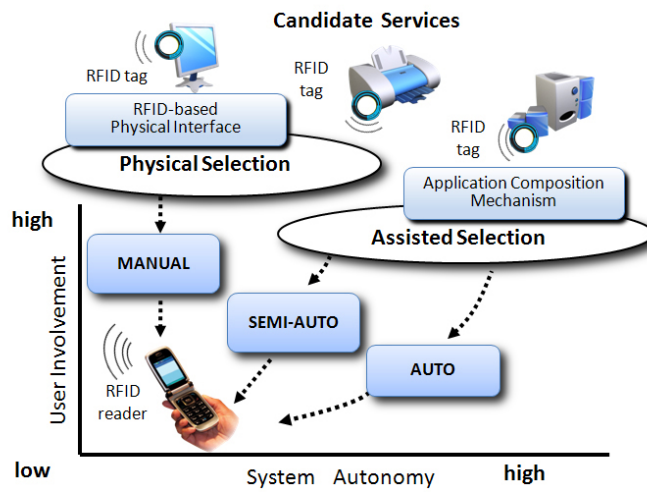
Candidate Services

RFID tag

RFID tag

RFID tag

RFID-based Physical Interface

Physical Selection

Application Composition Mechanism

Assisted Selection

high

User Involvement

MANUAL

SEMI-AUTO

AUTO

RFID reader

low

System Autonomy

high